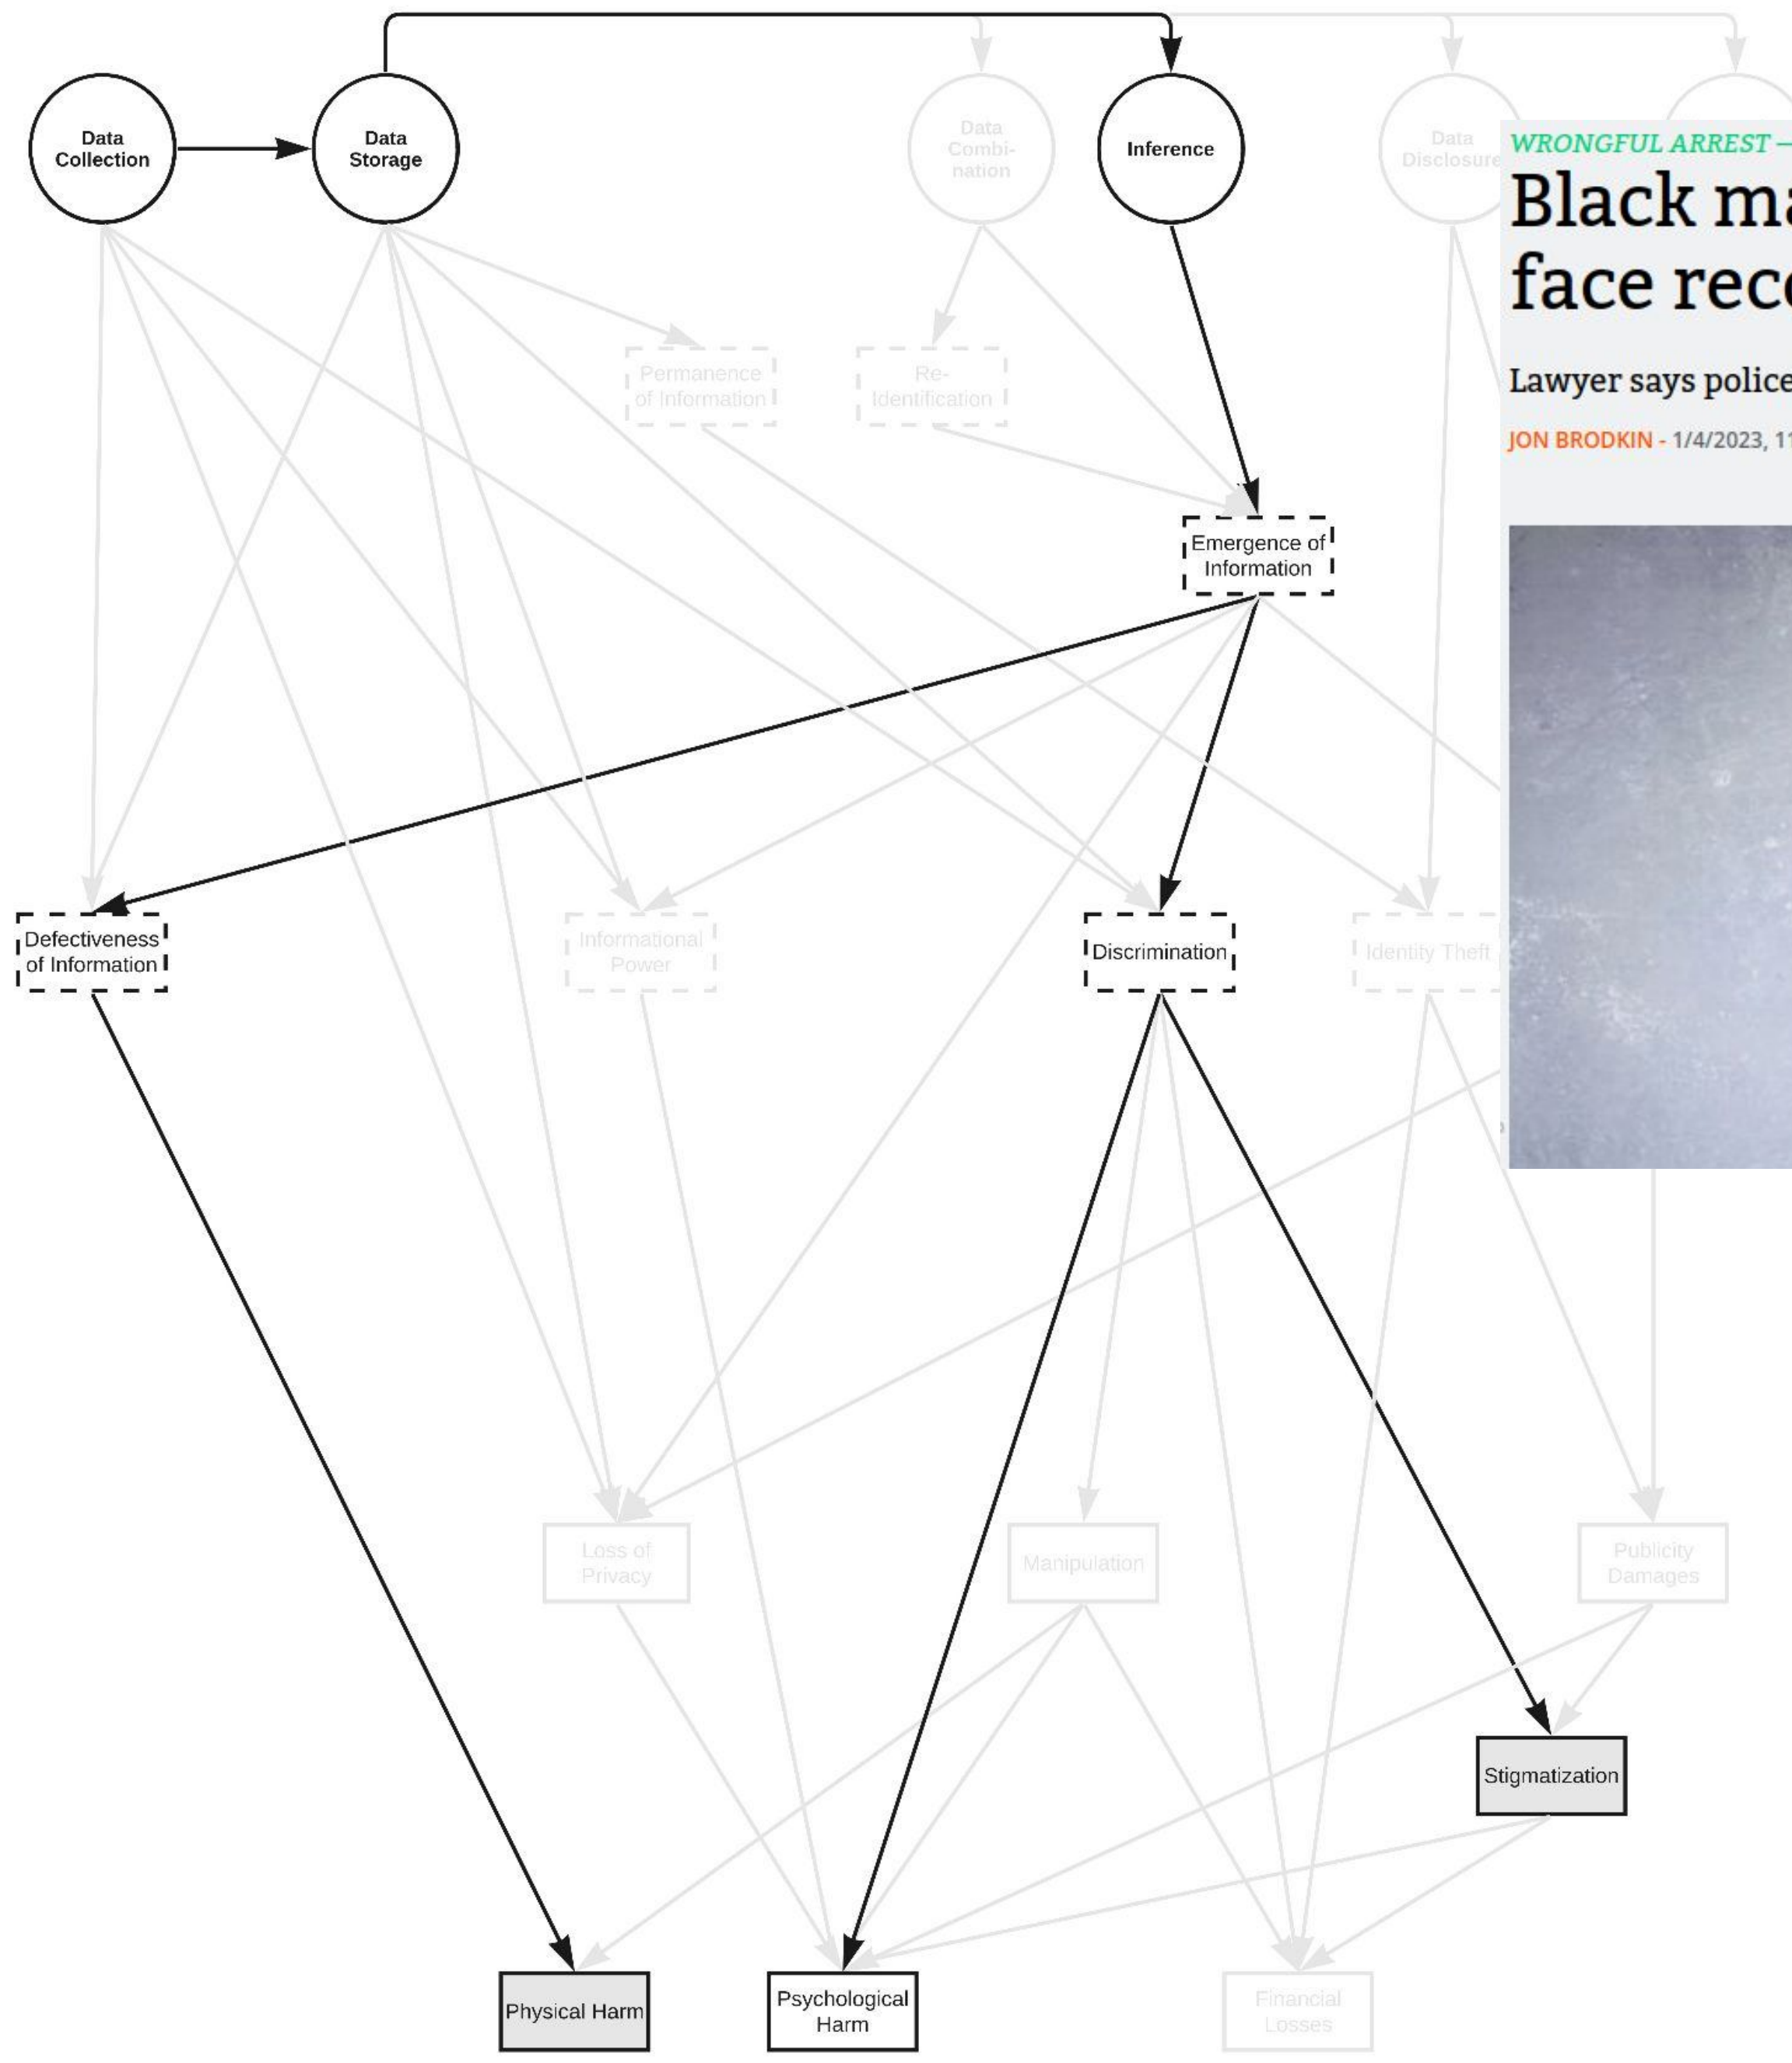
Data Collection

Data Storage

Data Combi-nation

Inference

Data Disclosure

WRONGFUL ARREST —

Black ma

face rec

Lawyer says police

JON BRODKIN - 1/4/2023, 1

Permanence of Information

Re-Identification

Emergence of Information

Defectiveness of Information

Informational Power

Discrimination

Identity Theft

Loss of Privacy

Manipulation

Publicity Damages

Stigmatization

Physical Harm

Psychological Harm

Financial Losses